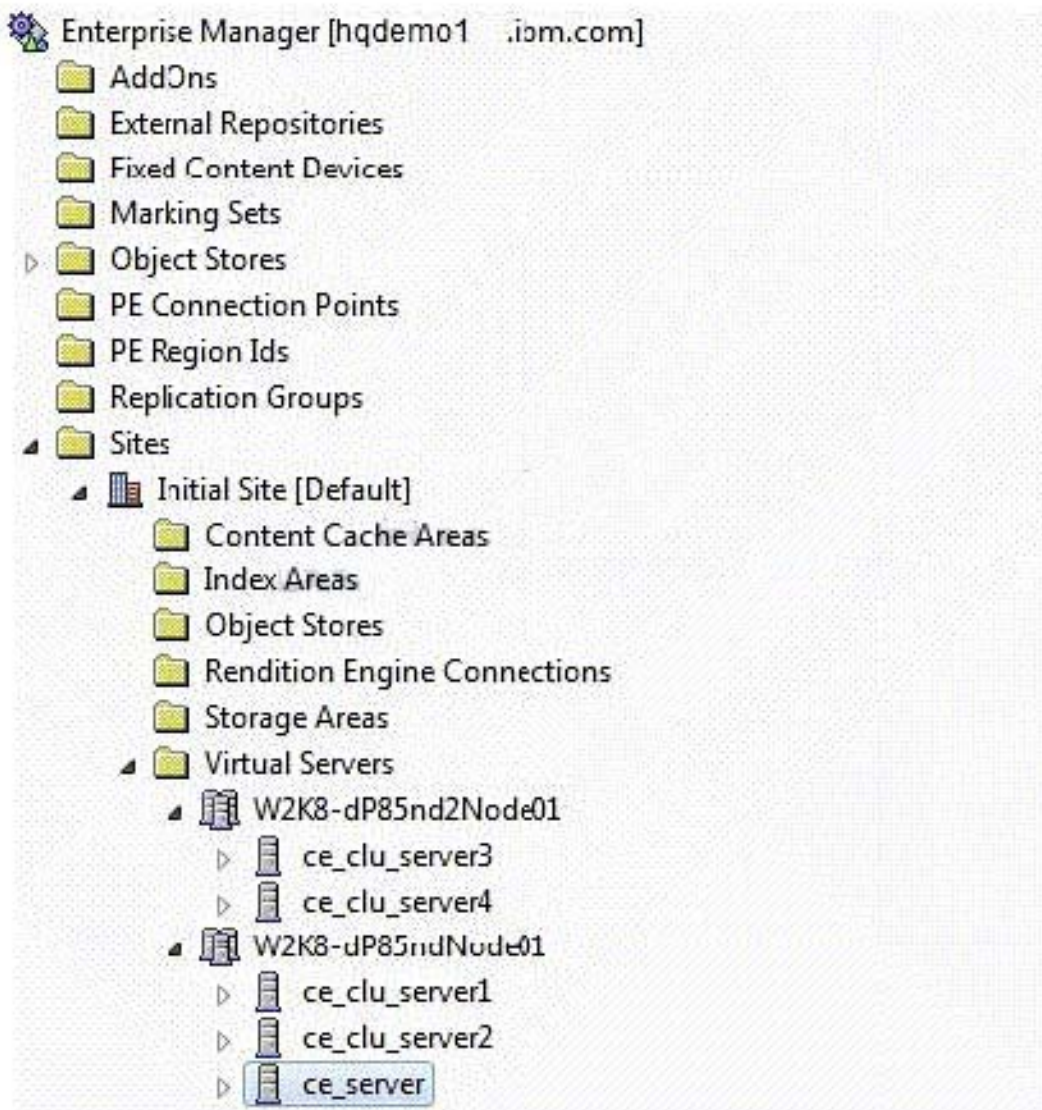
Enterprise Manager [hqdemo1 .ibm.com]
AddOns
External Repositories
Fixed Content Devices
Marking Sets
Object Stores
PE Connection Points
PE Region Ids
Replication Groups
Sites
Initial Site [Default]
Content Cache Areas
Index Areas
Object Stores
Rendition Engine Connections
Storage Areas
Virtual Servers
W2K8-dP85nd2Node01
ce_clu_server3
ce_clu_server4
W2K8-dP85ndNode01
ce_clu_server1
ce_clu_server2
ce_server